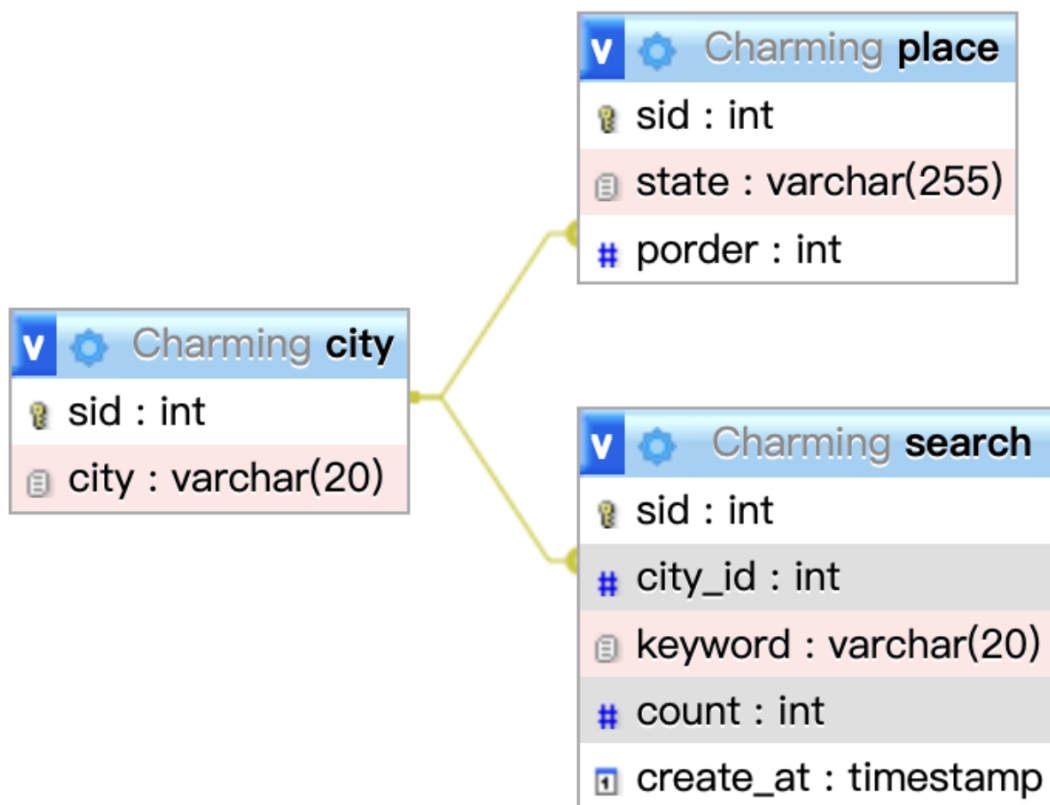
v Charming place
sid : int
state : varchar(255)
# porder : int

v Charming city
sid : int
city : varchar(20)

v Charming search
sid : int
# city_id : int
keyword : varchar(20)
# count : int
create_at : timestamp